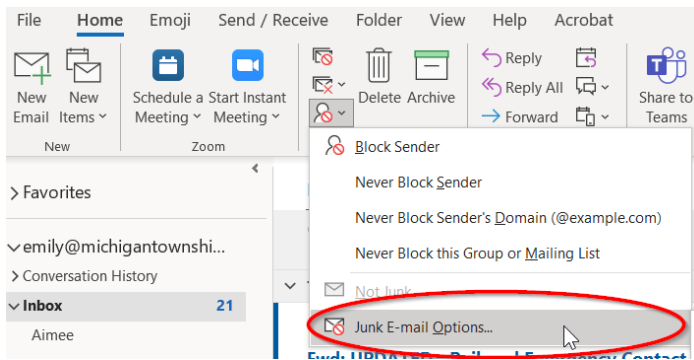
File Home Emoji Send / Receive Folder View Help Acrobat

New Email New Items

New

Schedule a Meeting Start Instant Meeting

Zoom

Delete Archive

Reply
Reply All
Forward

Share to Teams

Favorites

emily@michigantownshi...
Conversation History
Inbox 21
Aimee

Block Sender
Never Block Sender
Never Block Sender's Domain (@example.com)
Never Block this Group or Mailing List
Not Junk
Junk E-mail Options...

Fwd: UPD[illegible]